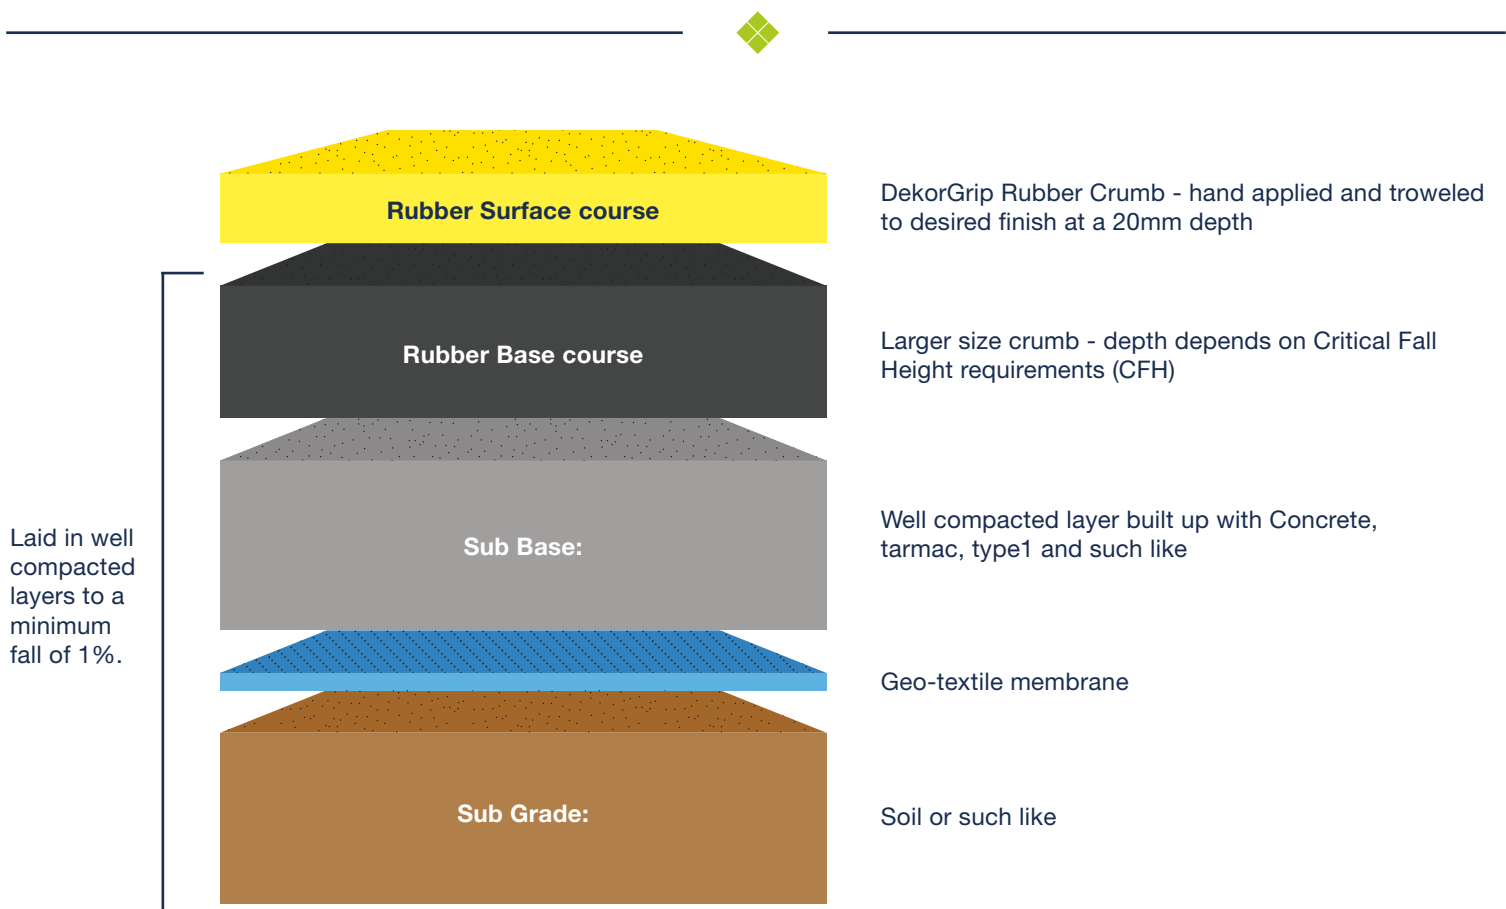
Rubber Surface course

DekorGrip Rubber Crumb - hand applied and troweled to desired finish at a 20mm depth

Rubber Base course

Larger size crumb - depth depends on Critical Fall Height requirements (CFH)

Laid in well compacted layers to a minimum fall of 1%.

Sub Base:

Well compacted layer built up with Concrete, tarmac, type1 and such like

Geo-textile membrane

Sub Grade:

Soil or such like